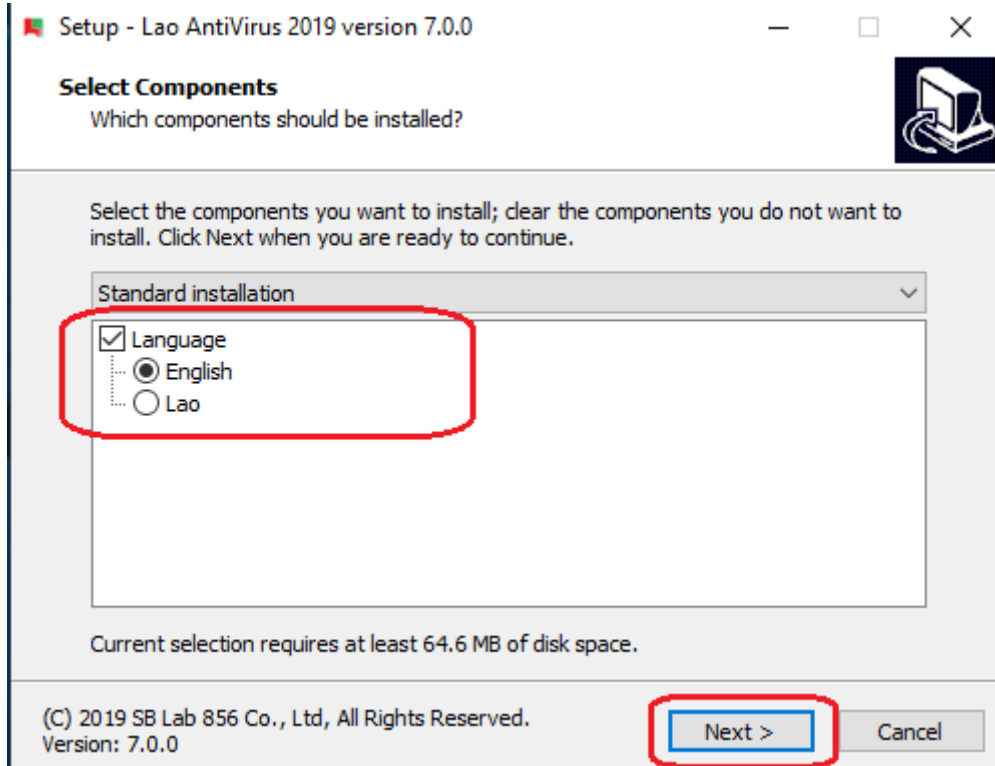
Setup - Lao AntiVirus 2019 version 7.0.0

Select Components
Which components should be installed?

Select the components you want to install; clear the components you do not want to install. Click Next when you are ready to continue.

Standard installation

Language
English
Lao

Current selection requires at least 64.6 MB of disk space.

(C) 2019 SB Lab 856 Co., Ltd, All Rights Reserved.
Version: 7.0.0

Next >
Cancel